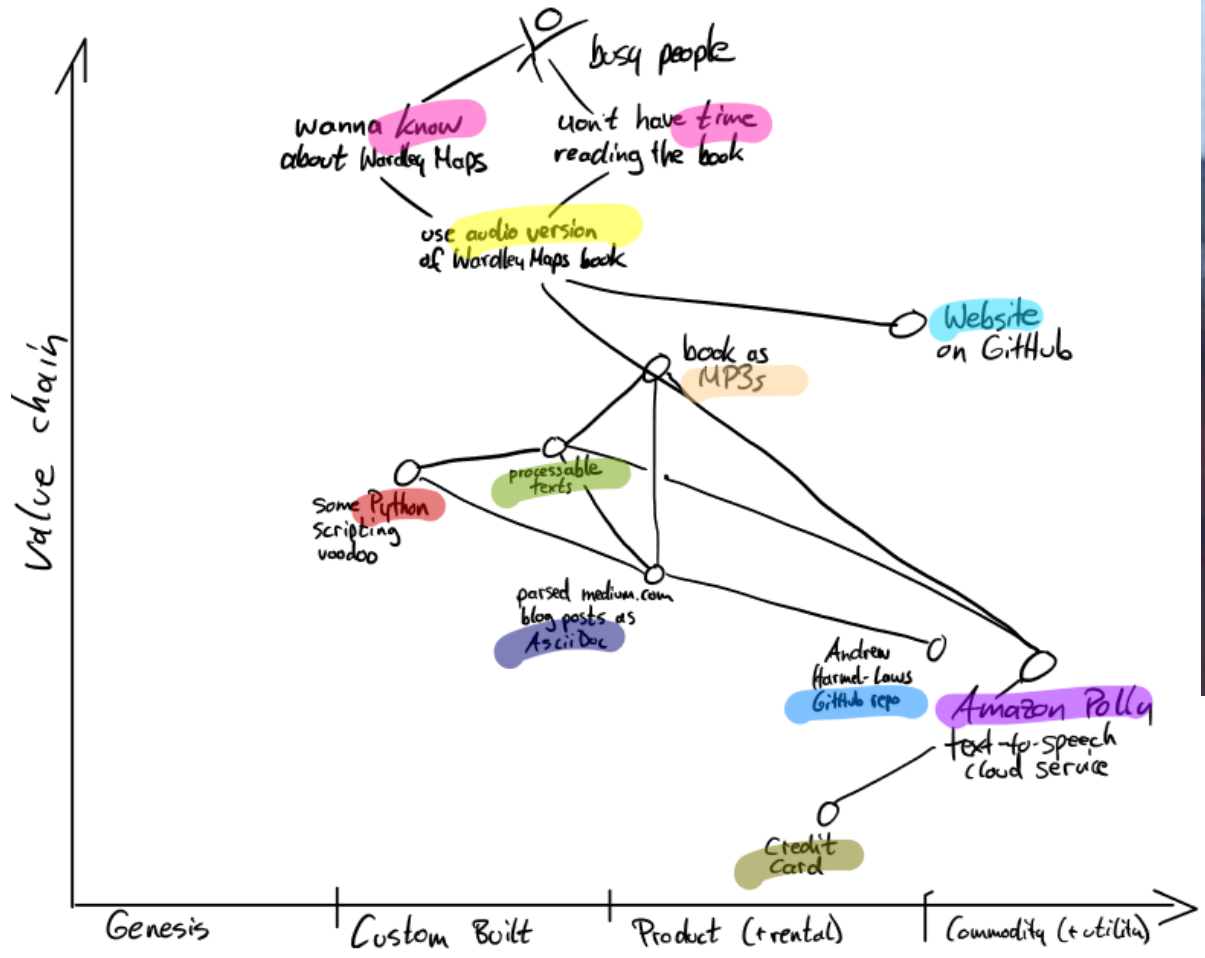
busy people

wanna know about Wardley Maps

won't have time reading the book

use audio version of Wardley Maps book

Website on GitHub

book as MP3s

processable texts

Some Python scripting voodoo

parsed medium.com blog posts as AsciiDoc

Andrew Harmel-Laws GitHub repo

Amazon Polly text-to-speech cloud service

Credit Card

Value chain

Genesis

Custom Built

Product (+rental)

Commodity (+utility)